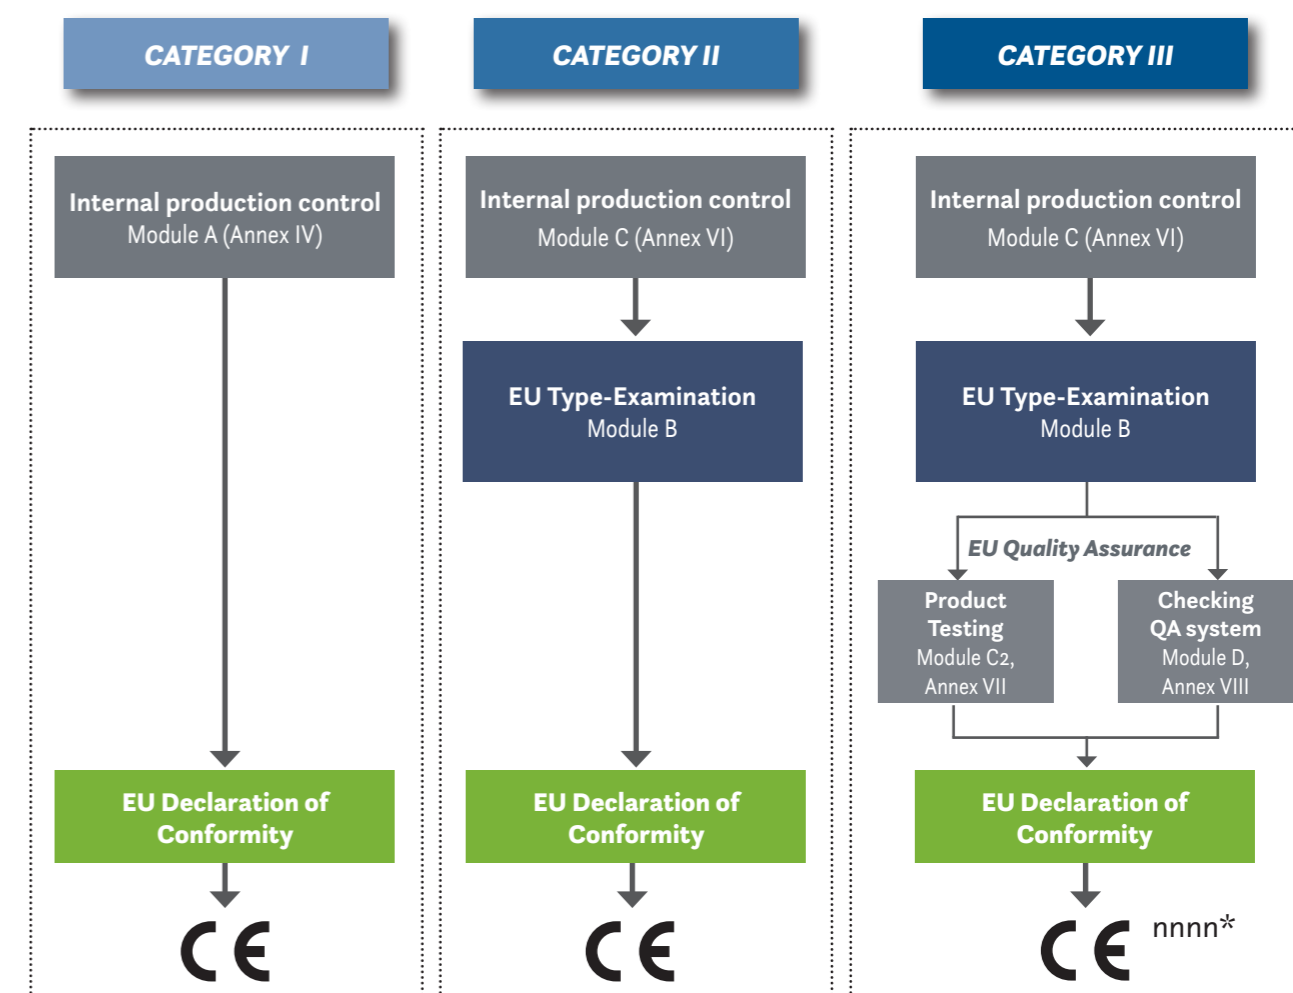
CATEGORY I

Internal production control
Module A (Annex IV)

EU Declaration of Conformity

CE

CATEGORY II

Internal production control
Module C (Annex VI)

EU Type-Examination
Module B

EU Declaration of Conformity

CE

CATEGORY III

Internal production control
Module C (Annex VI)

EU Type-Examination
Module B

EU Quality Assurance

Product Testing
Module C2, Annex VII

Checking QA system
Module D, Annex VIII

EU Declaration of Conformity

CE nnnn*